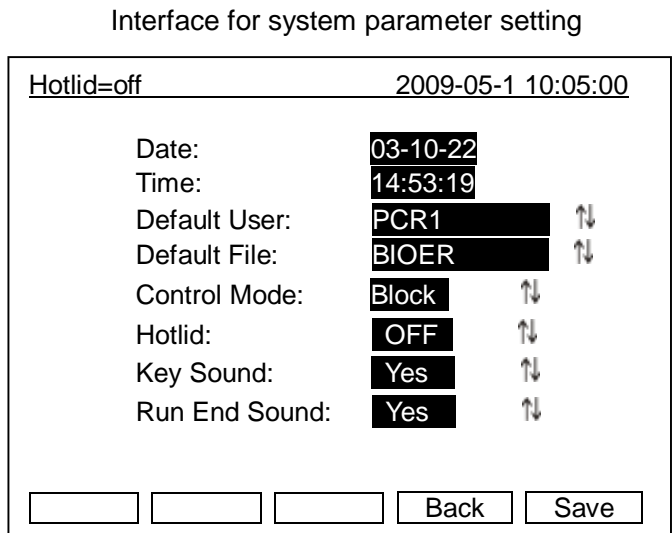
Interface for system parameter setting

Hotlid=off 2009-05-1 10:05:00

| | | |
|---|---|---|
| Date: | 03-10-22 | |
| Time: | 14:53:19 | |
| Default User: | PCR1 | ⇅ |
| Default File: | BIOER | ⇅ |
| Control Mode: | Block | ⇅ |
| Hotlid: | OFF | ⇅ |
| Key Sound: | Yes | ⇅ |
| Run End Sound: | Yes | ⇅ |

Back Save